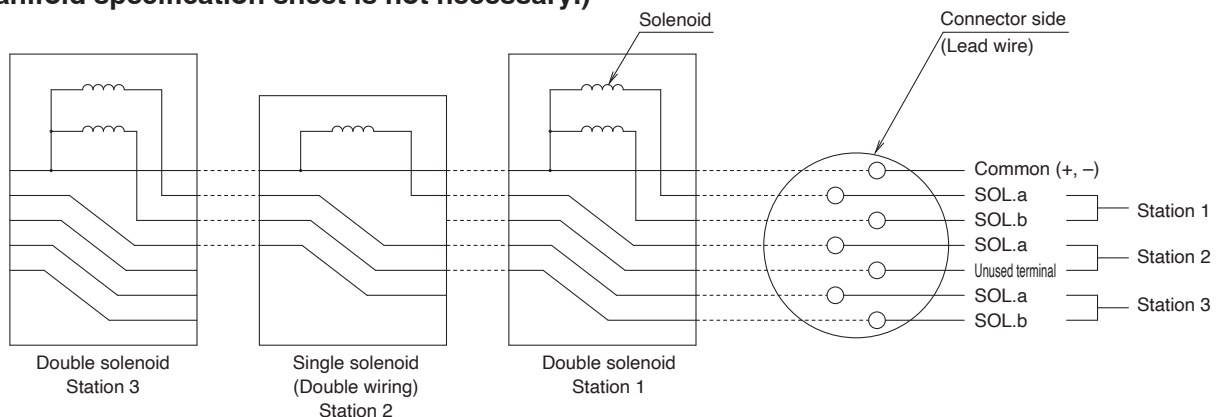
anifold specification sheet is not necessary.)

Solenoid

Connector side (Lead wire)

Common (+, –)
SOL.a
SOL.b
SOL.a
Unused terminal
SOL.a
SOL.b

Station 1
Station 2
Station 3

Double solenoid
Station 3

Single solenoid
(Double wiring)
Station 2

Double solenoid
Station 1